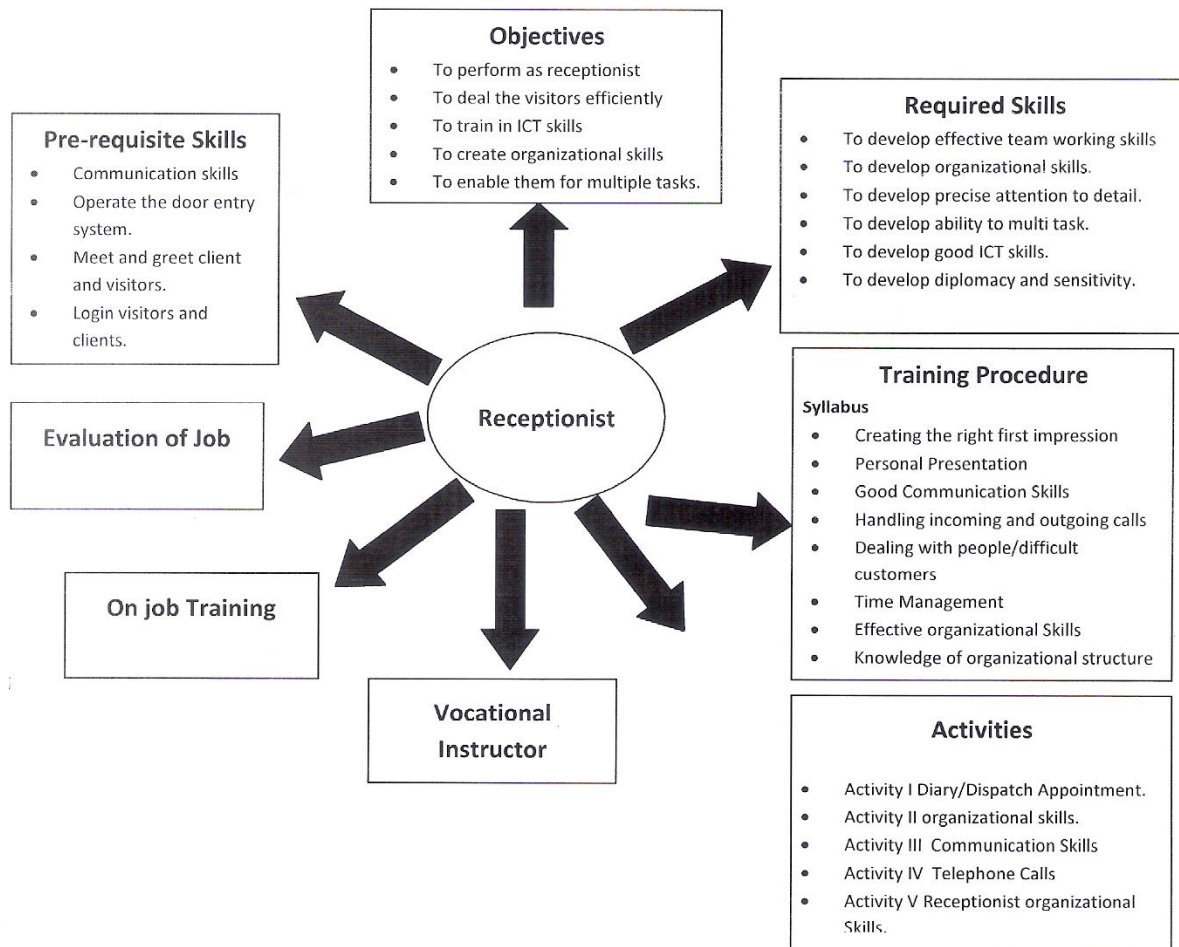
Objectives
- To perform as receptionist
- To deal the visitors efficiently
- To train in ICT skills
- To create organizational skills
- To enable them for multiple tasks.

Pre-requisite Skills
- Communication skills
- Operate the door entry system.
- Meet and greet client and visitors.
- Login visitors and clients.

Required Skills
- To develop effective team working skills
- To develop organizational skills.
- To develop precise attention to detail.
- To develop ability to multi task.
- To develop good ICT skills.
- To develop diplomacy and sensitivity.

Receptionist

Evaluation of Job

Training Procedure
Syllabus
- Creating the right first impression
- Personal Presentation
- Good Communication Skills
- Handling incoming and outgoing calls
- Dealing with people/difficult customers
- Time Management
- Effective organizational Skills
- Knowledge of organizational structure

On job Training

Vocational Instructor

Activities
- Activity I Diary/Dispatch Appointment.
- Activity II organizational skills.
- Activity III Communication Skills
- Activity IV Telephone Calls
- Activity V Receptionist organizational Skills.